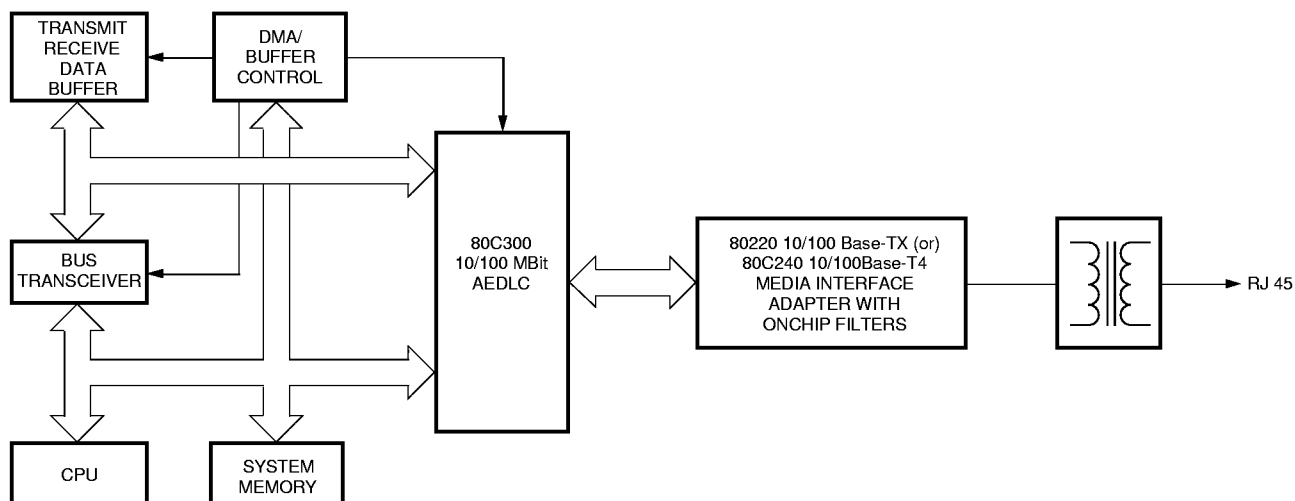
TRANSMIT RECEIVE DATA BUFFER

DMA/ BUFFER CONTROL

BUS TRANSCEIVER

80C300 10/100 MBit AEDLC

80220 10/100 Base-TX (or) 80C240 10/100Base-T4 MEDIA INTERFACE ADAPTER WITH ONCHIP FILTERS

RJ 45

CPU

SYSTEM MEMORY